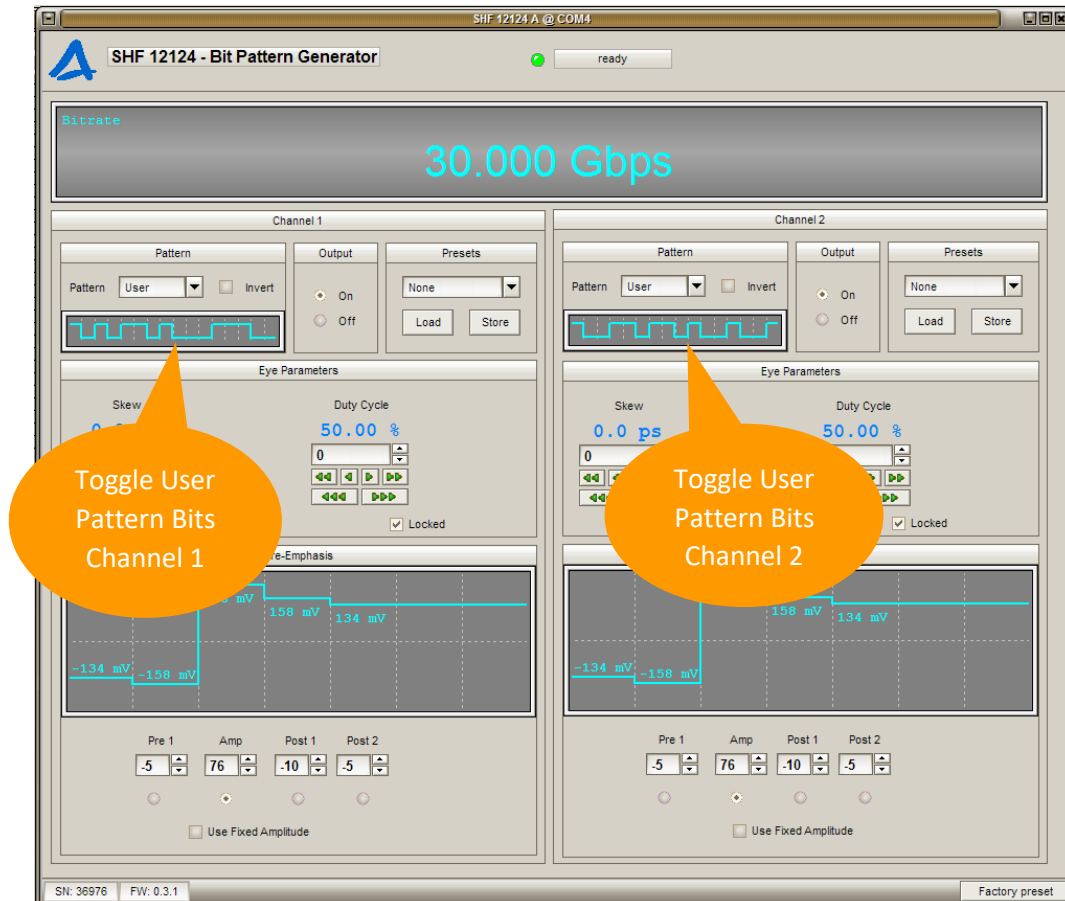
SHF 12124 A @ COM4

SHF 12124 - Bit Pattern Generator

ready

Bitrate

30.000 Gbps

Channel 1

Pattern

Pattern User Invert

Output

On

Off

Presets

None

Load Store

Eye Parameters

Skew

Duty Cycle

50.00 %

0

Locked

Toggle User Pattern Bits Channel 1

re-Emphasis

mV

158 mV

134 mV

-134 mV

-158 mV

Pre 1 Amp Post 1 Post 2

-5 76 -10 -5

Use Fixed Amplitude

Channel 2

Pattern

Pattern User Invert

Output

On

Off

Presets

None

Load Store

Eye Parameters

Skew

0.0 ps

0

Duty Cycle

50.00 %

Locked

Toggle User Pattern Bits Channel 2

158 mV

134 mV

-134 mV

-158 mV

Pre 1 Amp Post 1 Post 2

-5 76 -10 -5

Use Fixed Amplitude

SN: 36976 FW: 0.3.1

Factory preset